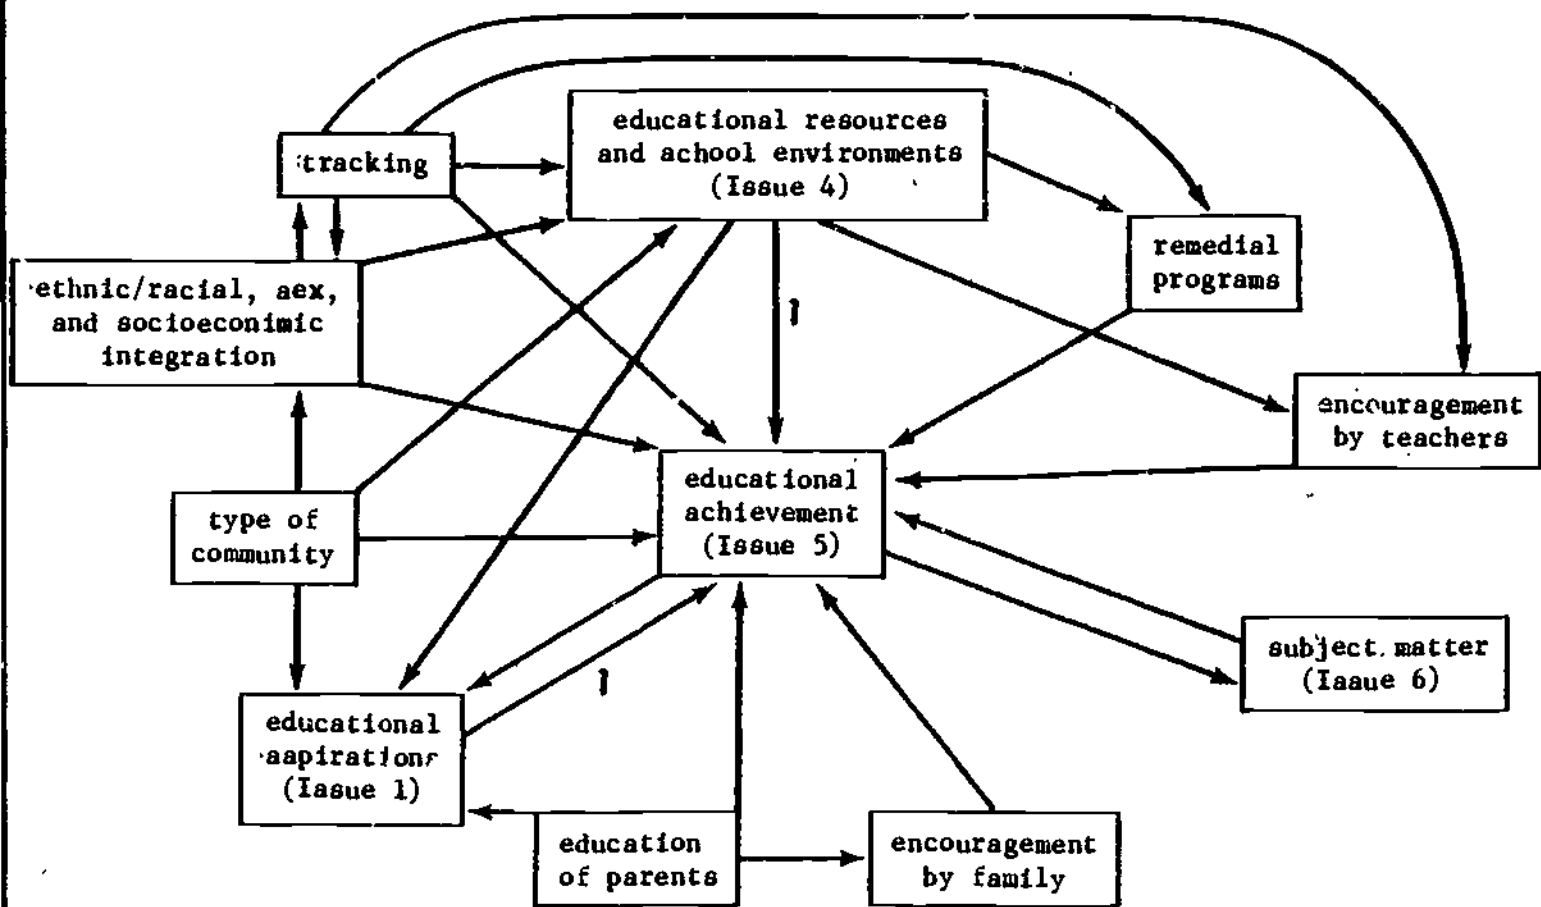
tracking

educational resources and achool environments (Issue 4)

remedial programs

ethnic/racial, aex, and socioeconimic integration

encouragement by teachers

educational achievement (Issue 5)

type of community

subject matter (Iaaue 6)

educational aapirations (Iasue 1)

education of parents

encouragement by family